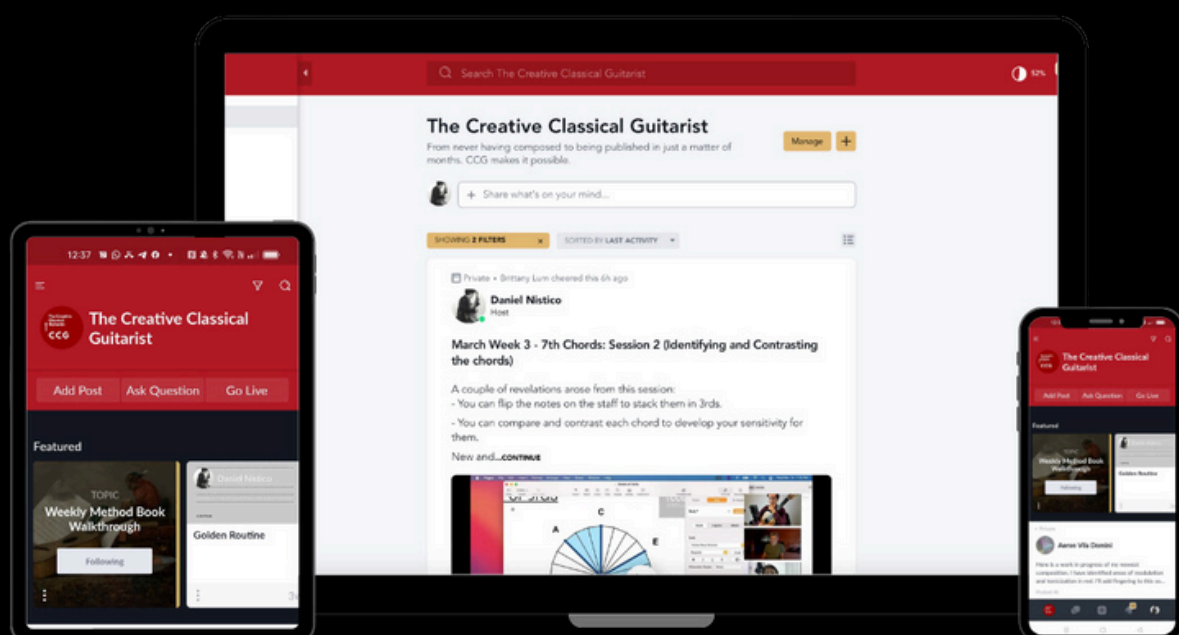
Search The Creative Classical Guitarist

52%

The Creative Classical Guitarist

From never having composed to being published in just a matter of months. CCG makes it possible.

Manage

+

Share what's on your mind...

SHOWING 2 FILTERS ×

SORTED BY LAST ACTIVITY

Private • Brittany Lum cheered this 6h ago

Daniel Nistico
Host

March Week 3 - 7th Chords: Session 2 (Identifying and Contrasting the chords)

A couple of revelations arose from this session:
- You can flip the notes on the staff to stack them in 3rds.
- You can compare and contrast each chord to develop your sensitivity for them.

New and...CONTINUE

C
A
E

12:37

The Creative Classical Guitarist

CCG

Add Post
Ask Question
Go Live

Featured

TOPIC
Weekly Method Book Walkthrough

Following

Daniel Nistico

Golden Routine

The Creative Classical Guitarist

Add Post
Ask Question
Go Live

Featured

Weekly Method Book Walkthrough

Following

Golden Routine

Aaron Vila Domini

Here is a work in progress of my newest composition. I have identified areas of modulation and tonicization in red. I'll add fingering to this on...

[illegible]